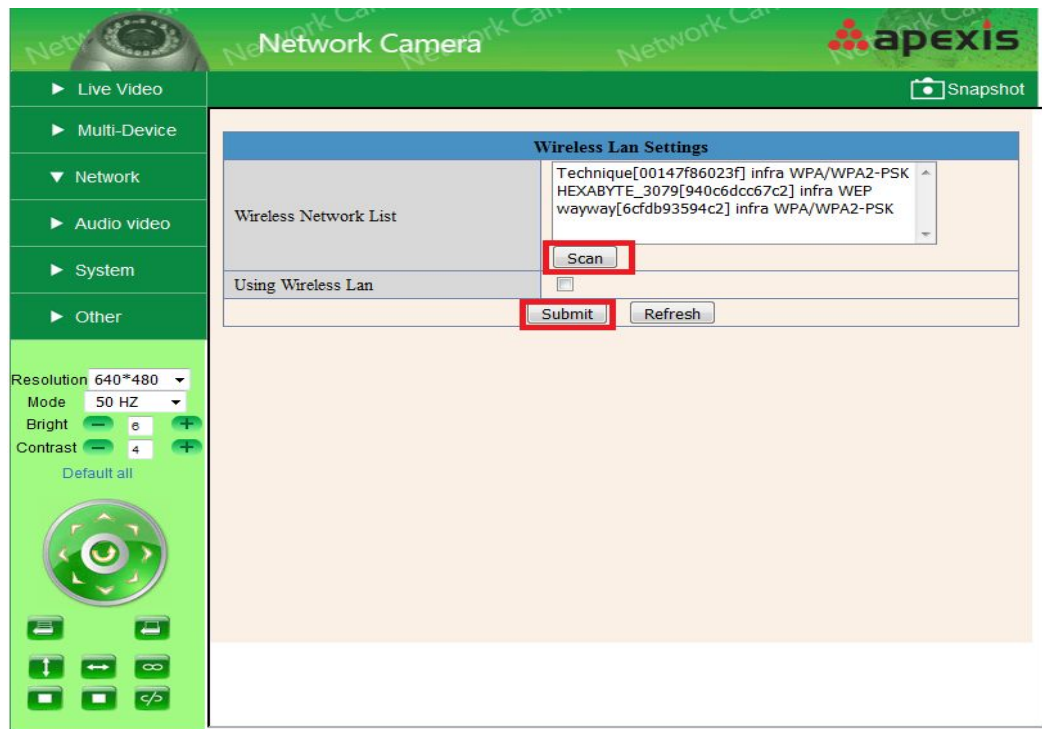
Network Camera

apexis

► Live Video

► Multi-Device

▼ Network

► Audio video

► System

► Other

Snapshot

Resolution 640*480
Mode 50 HZ
Bright 6
Contrast 4
Default all

| Wireless Lan Settings | |
|---|---|
| Wireless Network List | Technique[00147f86023f] infra WPA/WPA2-PSK<br>HEXABYTE_3079[940c6dcc67c2] infra WEP<br>wayway[6cfdb93594c2] infra WPA/WPA2-PSK<br>Scan |
| Using Wireless Lan | |
| Submit Refresh | |